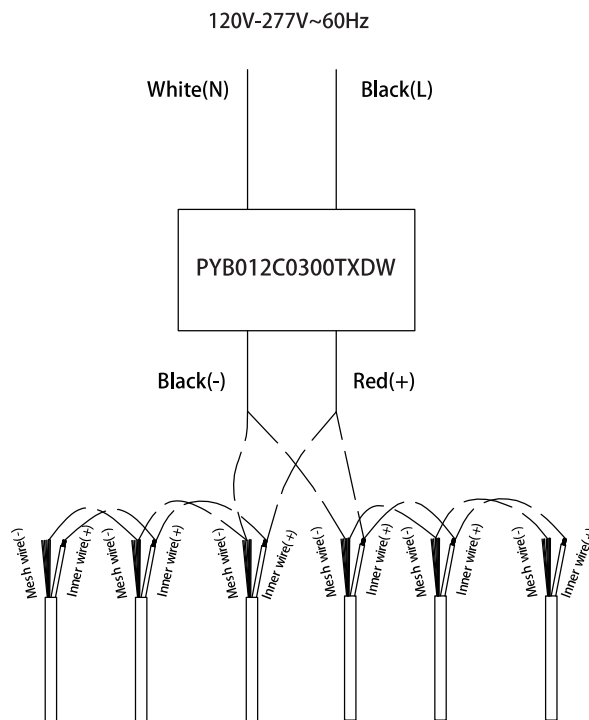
120V-277V~60Hz

White(N)

Black(L)

PYB012C0300TXDW

Black(-)

Red(+)

Mesh wire(-)
Inner wire(+)
Mesh wire(-)
Inner wire(+)
Mesh wire(-)
Inner wire(+)
Mesh wire(-)
Inner wire(+)
Mesh wire(-)
Inner wire(+)
Mesh wire(-)
Inner wire(+)